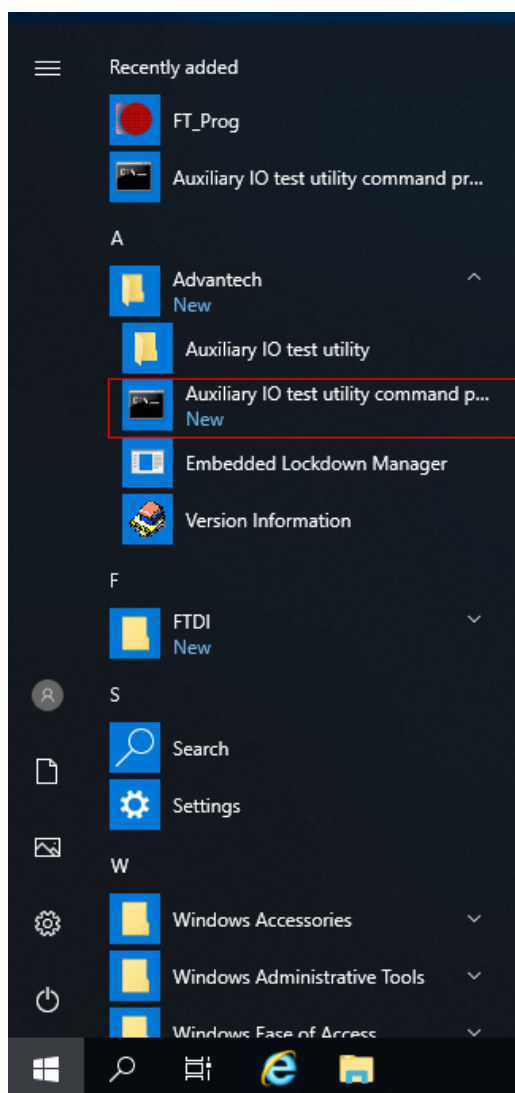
Recently added

FT_Prog

Auxiliary IO test utility command pr...

A

Advantech
New

Auxiliary IO test utility

Auxiliary IO test utility command p...
New

Embedded Lockdown Manager

Version Information

F

FTDI
New

S

Search

Settings

W

Windows Accessories

Windows Administrative Tools

Windows Ease of Access